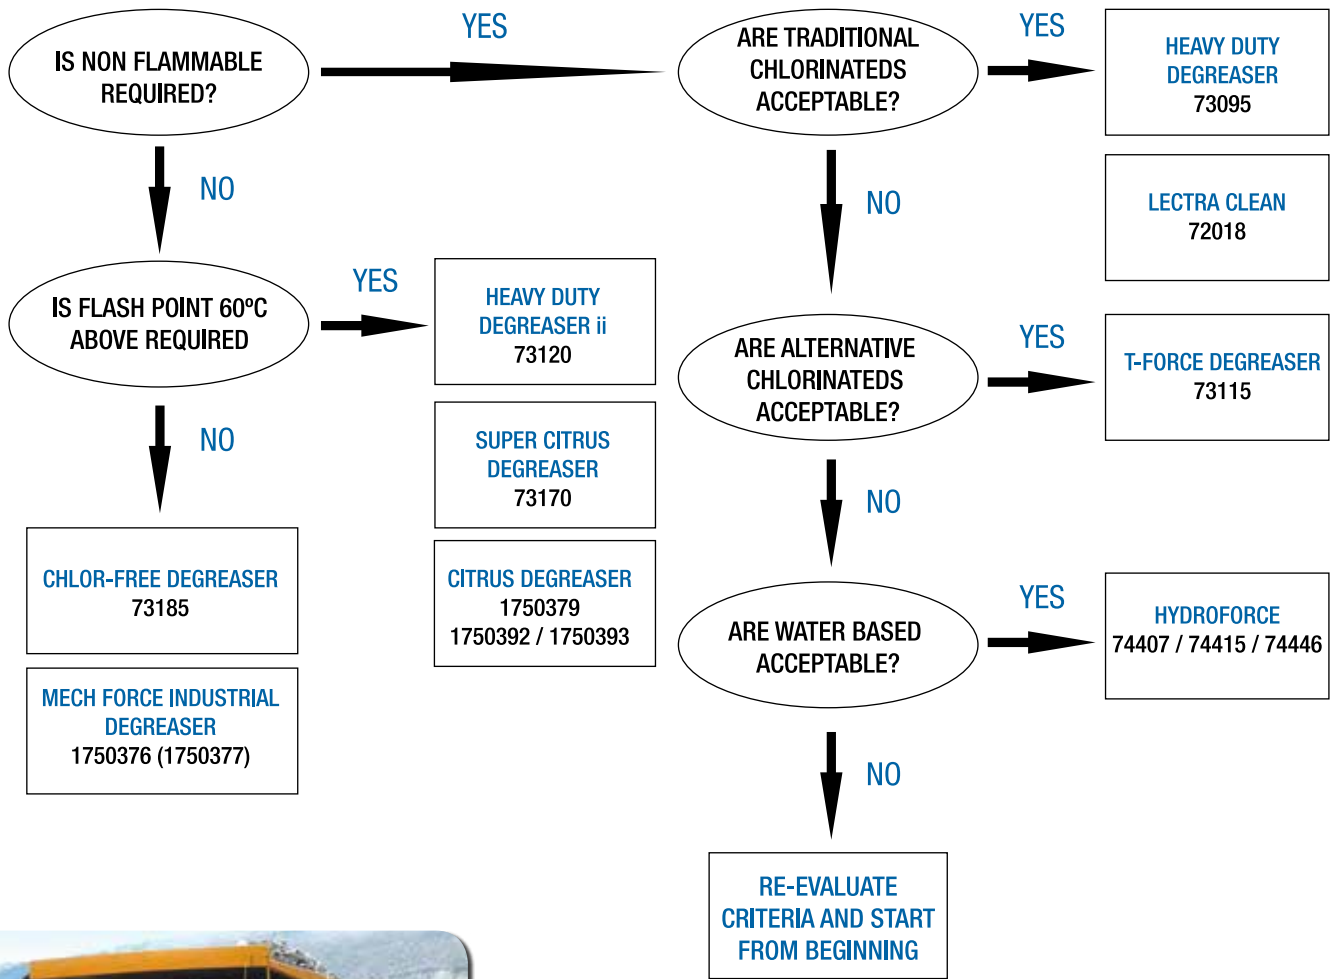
IS NON FLAMMABLE REQUIRED?

YES

ARE TRADITIONAL CHLORINATEDS ACCEPTABLE?

YES

HEAVY DUTY DEGREASER
73095

LECTRA CLEAN
72018

NO

NO

IS FLASH POINT 60°C ABOVE REQUIRED

YES

HEAVY DUTY DEGREASER ii
73120

SUPER CITRUS DEGREASER
73170

CITRUS DEGREASER
1750379
1750392 / 1750393

NO

CHLOR-FREE DEGREASER
73185

MECH FORCE INDUSTRIAL DEGREASER
1750376 (1750377)

ARE ALTERNATIVE CHLORINATEDS ACCEPTABLE?

YES

T-FORCE DEGREASER
73115

NO

ARE WATER BASED ACCEPTABLE?

YES

HYDROFORCE
74407 / 74415 / 74446

NO

RE-EVALUATE CRITERIA AND START FROM BEGINNING